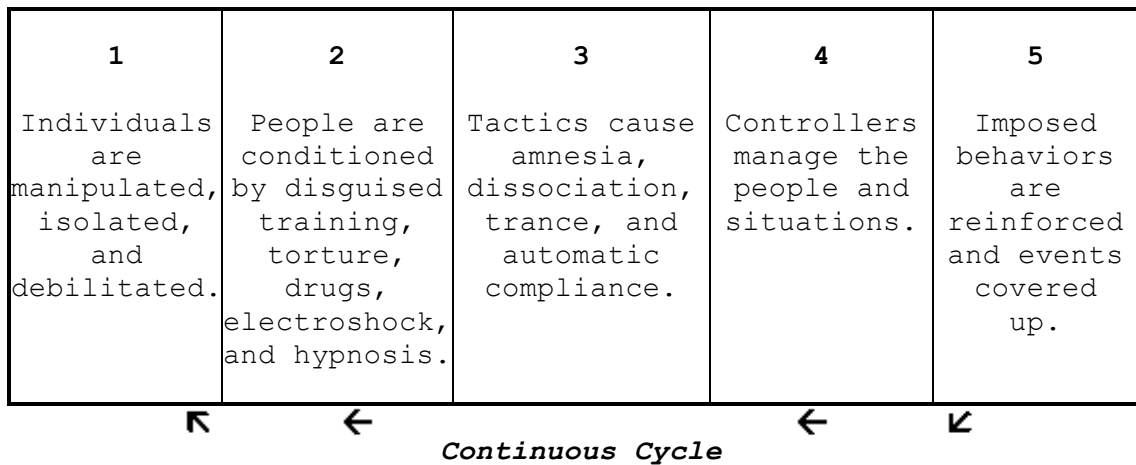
| 1 | 2 | 3 | 4 | 5 |
|---|---|---|---|---|
| Individuals are manipulated, isolated, and debilitated. | People are conditioned by disguised training, torture, drugs, electroshock, and hypnosis. | Tactics cause amnesia, dissociation, trance, and automatic compliance. | Controllers manage the people and situations. | Imposed behaviors are reinforced and events covered up. |

↖ ← ← ↙

*Continuous Cycle*